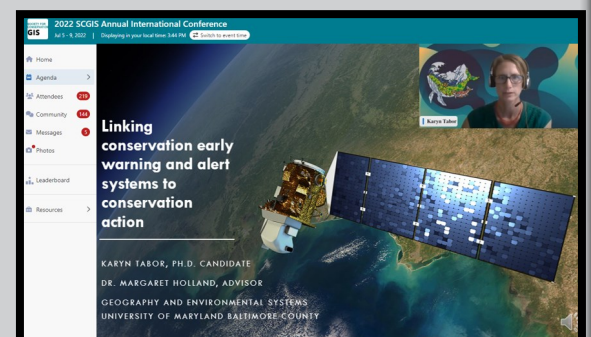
SOCIETY FOR CONSERVATION GIS

2022 SCGIS Annual International Conference

Jul 5 - 9, 2022 | Displaying in your local time: 3:44 PM Switch to event time

Home

Agenda

Attendees 219

Community 144

Messages 5

Photos

Leaderboard

Resources

Karyn Tabor

Linking conservation early warning and alert systems to conservation action

KARYN TABOR, PH.D. CANDIDATE

DR. MARGARET HOLLAND, ADVISOR

GEOGRAPHY AND ENVIRONMENTAL SYSTEMS

UNIVERSITY OF MARYLAND BALTIMORE COUNTY